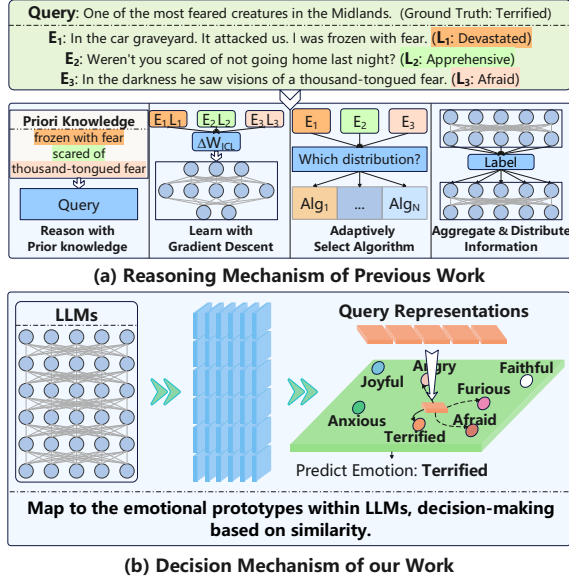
**Query**: One of the most feared creatures in the Midlands. (Ground Truth: Terrified)

$E_1$: In the car graveyard. It attacked us. I was frozen with fear. ($L_1$: Devastated)

$E_2$: Weren't you scared of not going home last night? ($L_2$: Apprehensive)

$E_3$: In the darkness he saw visions of a thousand-tongued fear. ($L_3$: Afraid)

Priori Knowledge

frozen with fear

scared of

thousand-tongued fear

Query

Reason with Prior knowledge

$E_1$ $L_1$ $E_2$ $L_2$ $E_3$ $L_3$

$\Delta W_{ICL}$

Learn with Gradient Descent

$E_1$ $E_2$ $E_3$

Which distribution?

$Alg_1$ ... $Alg_N$

Adaptively Select Algorithm

Label

Aggregate & Distribute Information

(a) Reasoning Mechanism of Previous Work

LLMs

Query Representations

Joyful Angry Faithful Furious Anxious Afraid Terrified

Predict Emotion: **Terrified**

Map to the emotional prototypes within LLMs, decision-making based on similarity.

(b) Decision Mechanism of our Work